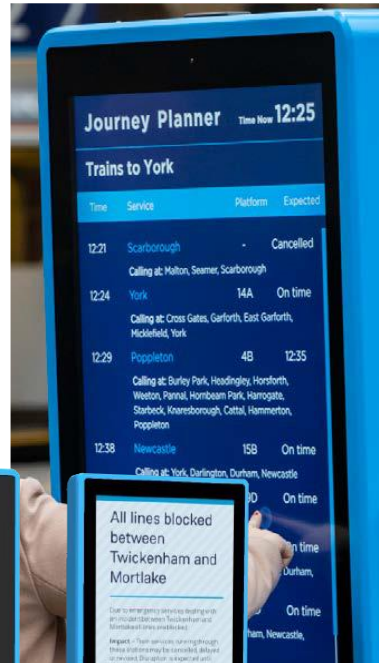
Journey Planner Time Now 12:25

Trains to York

| Time | Service | Platform | Expected |
|---|---|---|---|
| 12:21 | Scarborough | - | Cancelled |
| | Calling at: Malton, Seamer, Scarborough | | |
| 12:24 | York | 14A | On time |
| | Calling at: Cross Gates, Garforth, East Garforth, Micklefield, York | | |
| 12:29 | Poppleton | 4B | 12:35 |
| | Calling at: Burley Park, Headingley, Horsforth, Weeton, Pannal, Hornbeam Park, Harrogate, Starbeck, Knaresborough, Cattal, Hammerton, Poppleton | | |
| 12:38 | Newcastle | 15B | On time |
| | Calling at: York, Darlington, Durham, Newcastle | | |
| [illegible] | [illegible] | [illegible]D | On time |
| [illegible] | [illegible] | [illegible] | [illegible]e |
| | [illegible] Durham, | | |
| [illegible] | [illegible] | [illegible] | On time |
| | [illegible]ham, Newcastle, | | |

All lines blocked between Twickenham and Mortlake

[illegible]

Impact - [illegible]